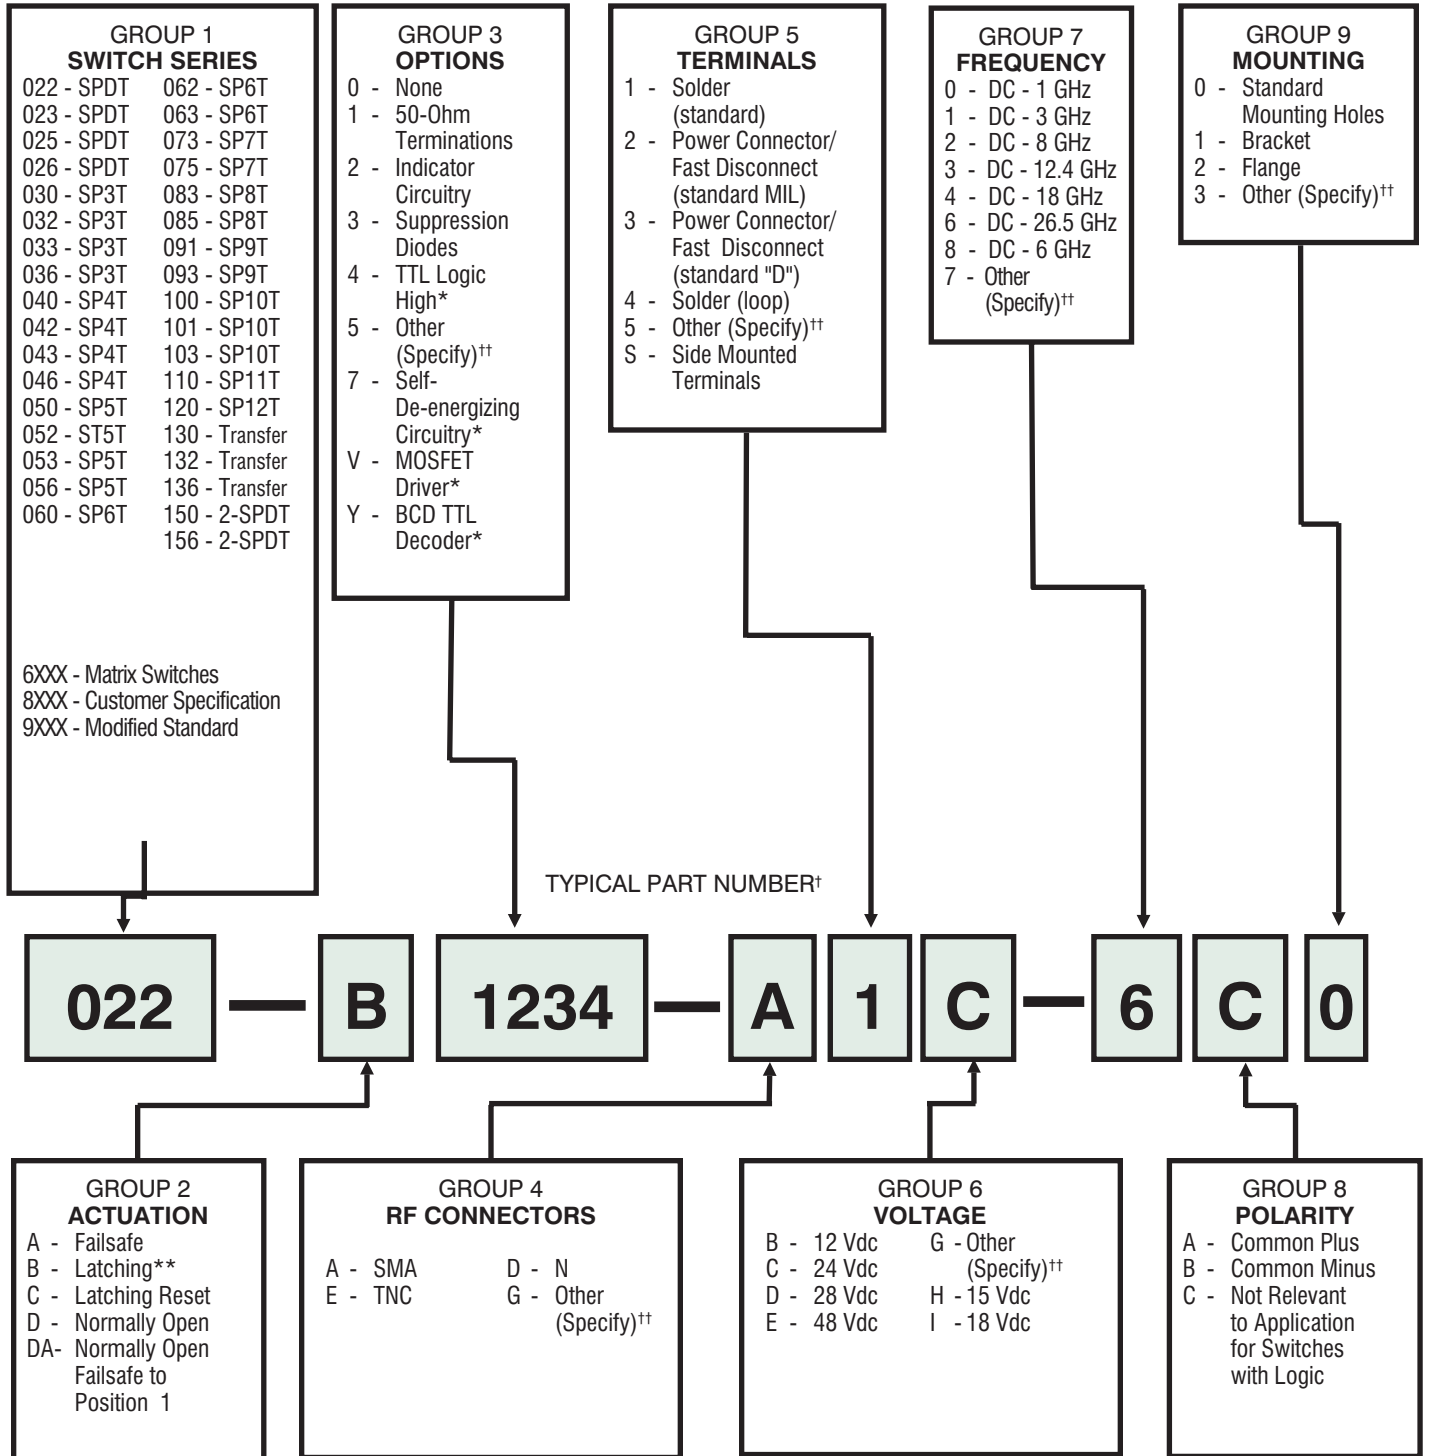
GROUP 1
SWITCH SERIES
022 - SPDT 062 - SP6T
023 - SPDT 063 - SP6T
025 - SPDT 073 - SP7T
026 - SPDT 075 - SP7T
030 - SP3T 083 - SP8T
032 - SP3T 085 - SP8T
033 - SP3T 091 - SP9T
036 - SP3T 093 - SP9T
040 - SP4T 100 - SP10T
042 - SP4T 101 - SP10T
043 - SP4T 103 - SP10T
046 - SP4T 110 - SP11T
050 - SP5T 120 - SP12T
052 - ST5T 130 - Transfer
053 - SP5T 132 - Transfer
056 - SP5T 136 - Transfer
060 - SP6T 150 - 2-SPDT
156 - 2-SPDT

6XXX - Matrix Switches
8XXX - Customer Specification
9XXX - Modified Standard

GROUP 3
OPTIONS
0 - None
1 - 50-Ohm Terminations
2 - Indicator Circuitry
3 - Suppression Diodes
4 - TTL Logic High*
5 - Other (Specify)††
7 - Self-De-energizing Circuitry*
V - MOSFET Driver*
Y - BCD TTL Decoder*

GROUP 5
TERMINALS
1 - Solder (standard)
2 - Power Connector/ Fast Disconnect (standard MIL)
3 - Power Connector/ Fast Disconnect (standard "D")
4 - Solder (loop)
5 - Other (Specify)††
S - Side Mounted Terminals

GROUP 7
FREQUENCY
0 - DC - 1 GHz
1 - DC - 3 GHz
2 - DC - 8 GHz
3 - DC - 12.4 GHz
4 - DC - 18 GHz
6 - DC - 26.5 GHz
8 - DC - 6 GHz
7 - Other (Specify)††

GROUP 9
MOUNTING
0 - Standard Mounting Holes
1 - Bracket
2 - Flange
3 - Other (Specify)††

TYPICAL PART NUMBER†

022 — B 1234 — A 1 C — 6 C 0

GROUP 2
ACTUATION
A - Failsafe
B - Latching**
C - Latching Reset
D - Normally Open
DA- Normally Open Failsafe to Position 1

GROUP 4
RF CONNECTORS
A - SMA D - N
E - TNC G - Other (Specify)††

GROUP 6
VOLTAGE
B - 12 Vdc G - Other (Specify)††
C - 24 Vdc
D - 28 Vdc H - 15 Vdc
E - 48 Vdc I - 18 Vdc

GROUP 8
POLARITY
A - Common Plus
B - Common Minus
C - Not Relevant to Application for Switches with Logic